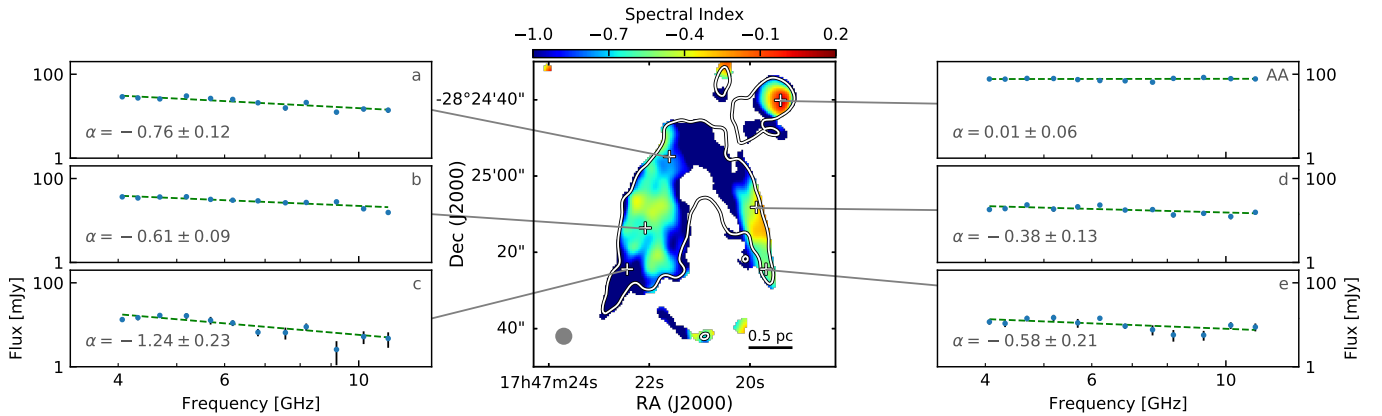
Spectral Index

$-1.0$ $-0.7$ $-0.4$ $-0.1$ $0.2$

-28°24'40"

25'00"

20"

40"

Dec (J2000)

17h47m24s 22s 20s

RA (J2000)

0.5 pc

a
100
1
$\alpha = -0.76 \pm 0.12$

b
100
1
$\alpha = -0.61 \pm 0.09$

c
100
1
$\alpha = -1.24 \pm 0.23$

Flux [mJy]

4 6 10

Frequency [GHz]

AA
100
1
$\alpha = 0.01 \pm 0.06$

d
100
1
$\alpha = -0.38 \pm 0.13$

e
100
1
$\alpha = -0.58 \pm 0.21$

Flux [mJy]

4 6 10

Frequency [GHz]